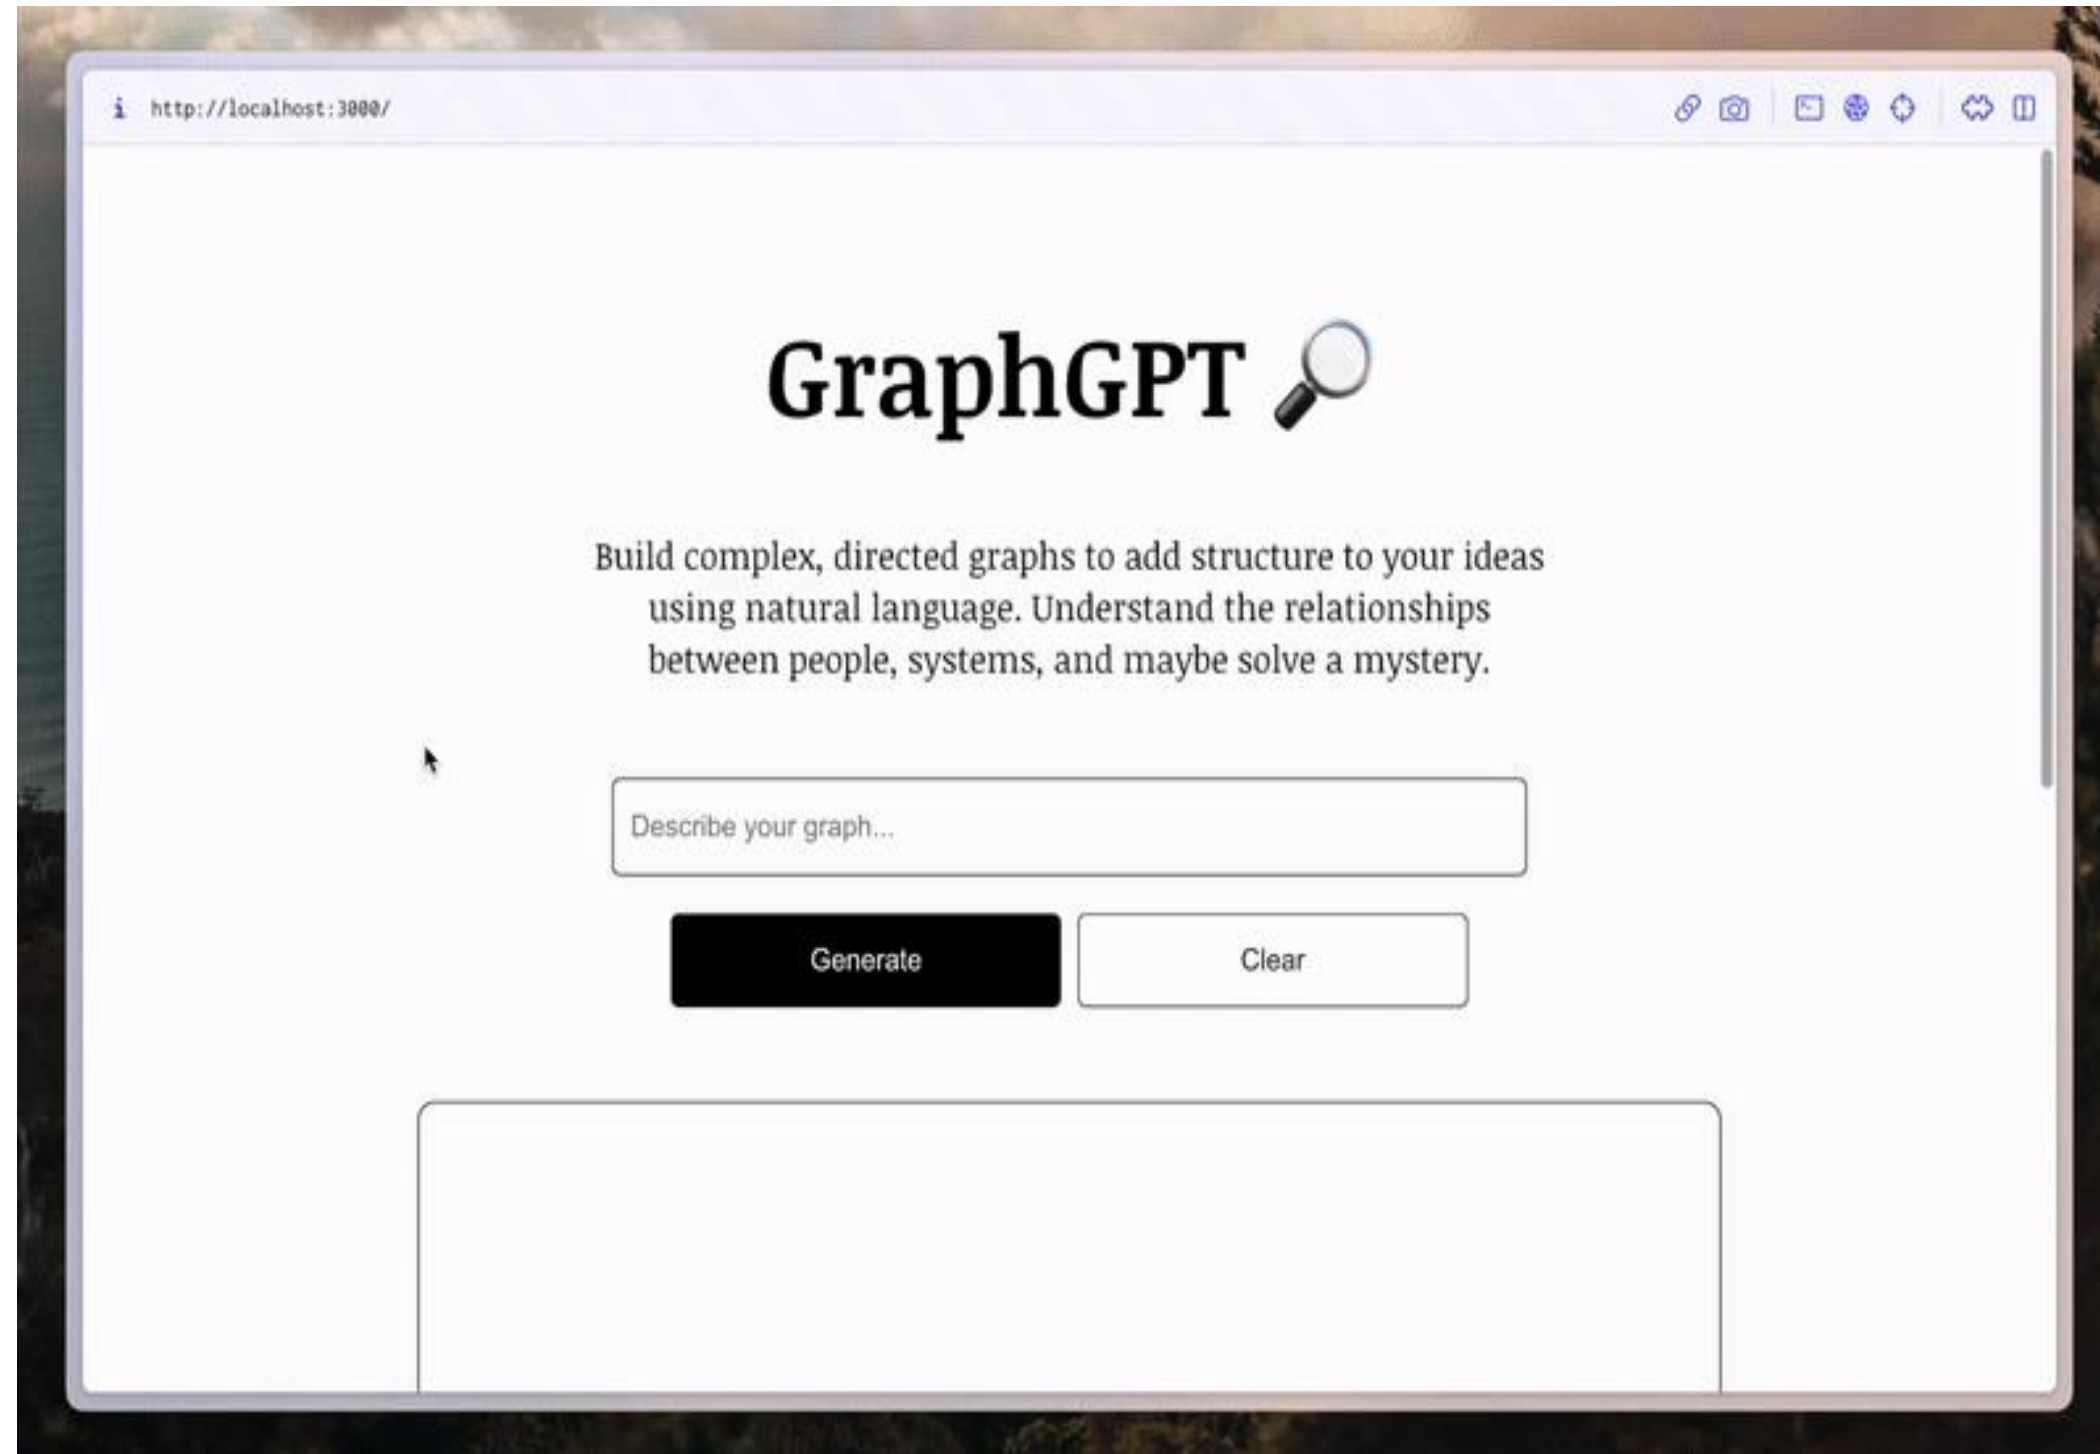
http://localhost:3000/

GraphGPT 🔎

Build complex, directed graphs to add structure to your ideas using natural language. Understand the relationships between people, systems, and maybe solve a mystery.

Describe your graph...

Generate

Clear